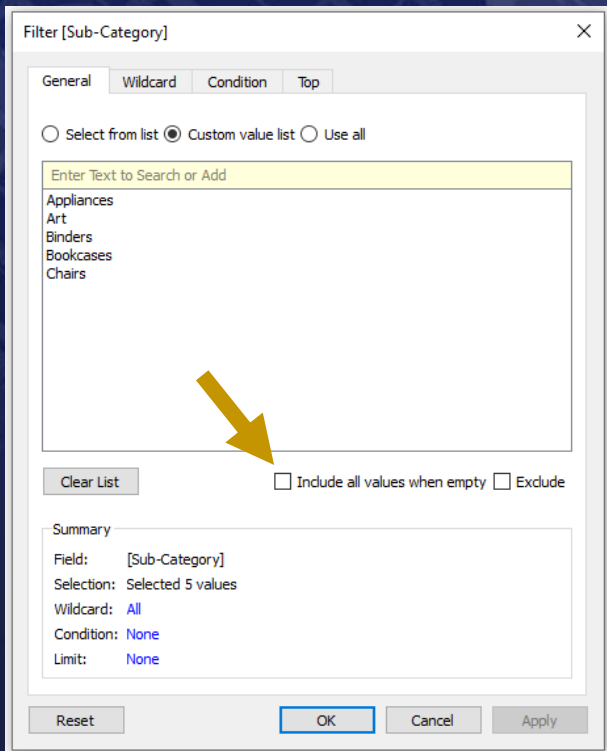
Filter [Sub-Category]

General | Wildcard | Condition | Top

Select from list  Custom value list  Use all

Enter Text to Search or Add

Appliances
Art
Binders
Bookcases
Chairs

Clear List

Include all values when empty  Exclude

Summary

Field: [Sub-Category]
Selection: Selected 5 values
Wildcard: All
Condition: None
Limit: None

Reset  OK  Cancel  Apply